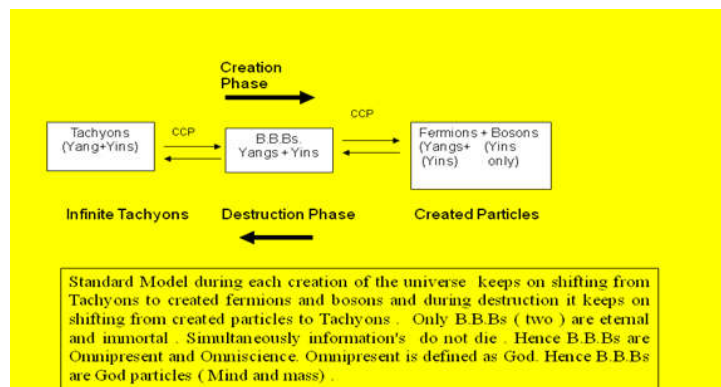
Creation Phase

Tachyons (Yang+Yins)

CCP

B.B.Bs Yangs + Yins

CCP

Fermions + Bosons
(Yangs+ (Yins)
(Yins only)

Infinite Tachyons

Destruction Phase

Created Particles

Standard Model during each creation of the universe keeps on shifting from Tachyons to created fermions and bosons and during destruction it keeps on shifting from created particles to Tachyons . Only B.B.Bs ( two ) are eternal and immortal . Simultaneously information's do not die . Hence B.B.Bs are Omnipresent and Omniscience. Omnipresent is defined as God. Hence B.B.Bs are God particles ( Mind and mass) .